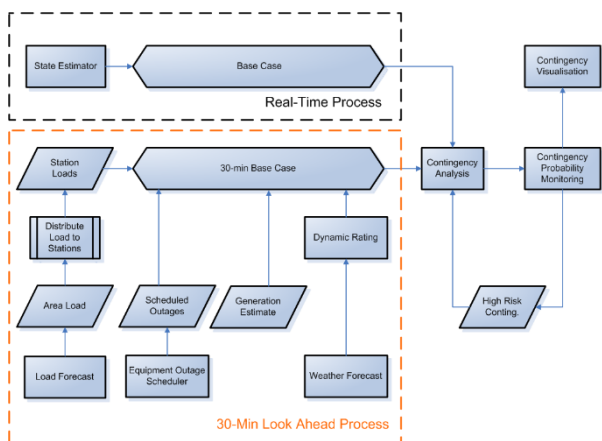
State Estimator

Base Case

Real-Time Process

Contingency Visualisation

Station Loads

30-min Base Case

Contingency Analysis

Contingency Probability Monitoring

Distribute Load to Stations

Dynamic Rating

Area Load

Scheduled Outages

Generation Estimate

High Risk Conting.

Load Forecast

Equipment Outage Scheduler

Weather Forecast

30-Min Look Ahead Process